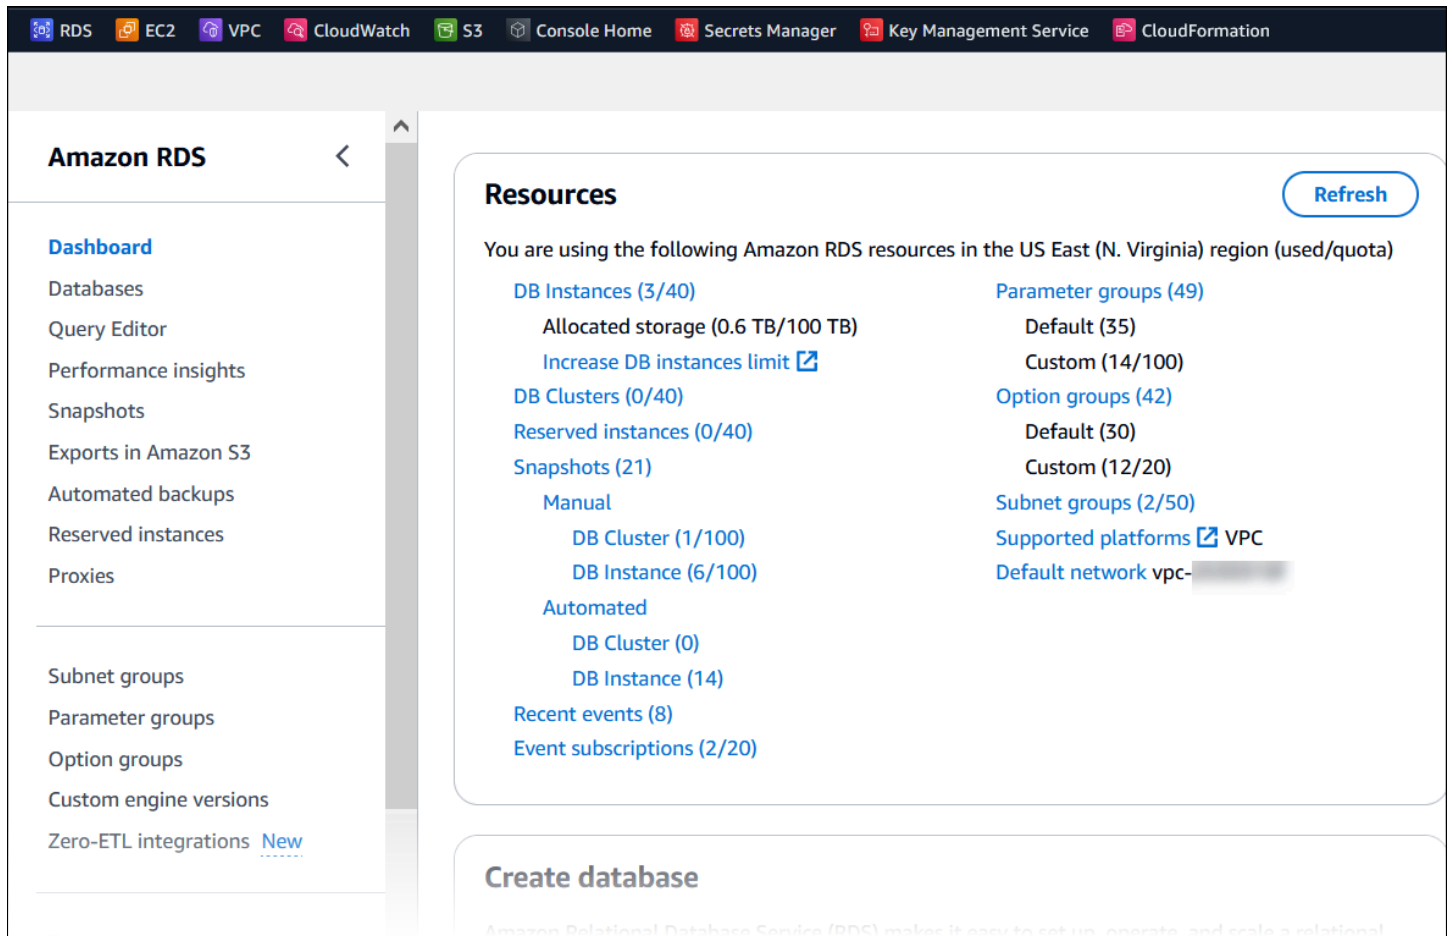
RDS EC2 VPC CloudWatch S3 Console Home Secrets Manager Key Management Service CloudFormation

Amazon RDS

Dashboard
Databases
Query Editor
Performance insights
Snapshots
Exports in Amazon S3
Automated backups
Reserved instances
Proxies

Subnet groups
Parameter groups
Option groups
Custom engine versions
Zero-ETL integrations New

Resources

Refresh

You are using the following Amazon RDS resources in the US East (N. Virginia) region (used/quota)

DB Instances (3/40)
Allocated storage (0.6 TB/100 TB)
Increase DB instances limit
DB Clusters (0/40)
Reserved instances (0/40)
Snapshots (21)
Manual
DB Cluster (1/100)
DB Instance (6/100)
Automated
DB Cluster (0)
DB Instance (14)
Recent events (8)
Event subscriptions (2/20)

Parameter groups (49)
Default (35)
Custom (14/100)
Option groups (42)
Default (30)
Custom (12/20)
Subnet groups (2/50)
Supported platforms VPC
Default network vpc-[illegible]

Create database

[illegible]